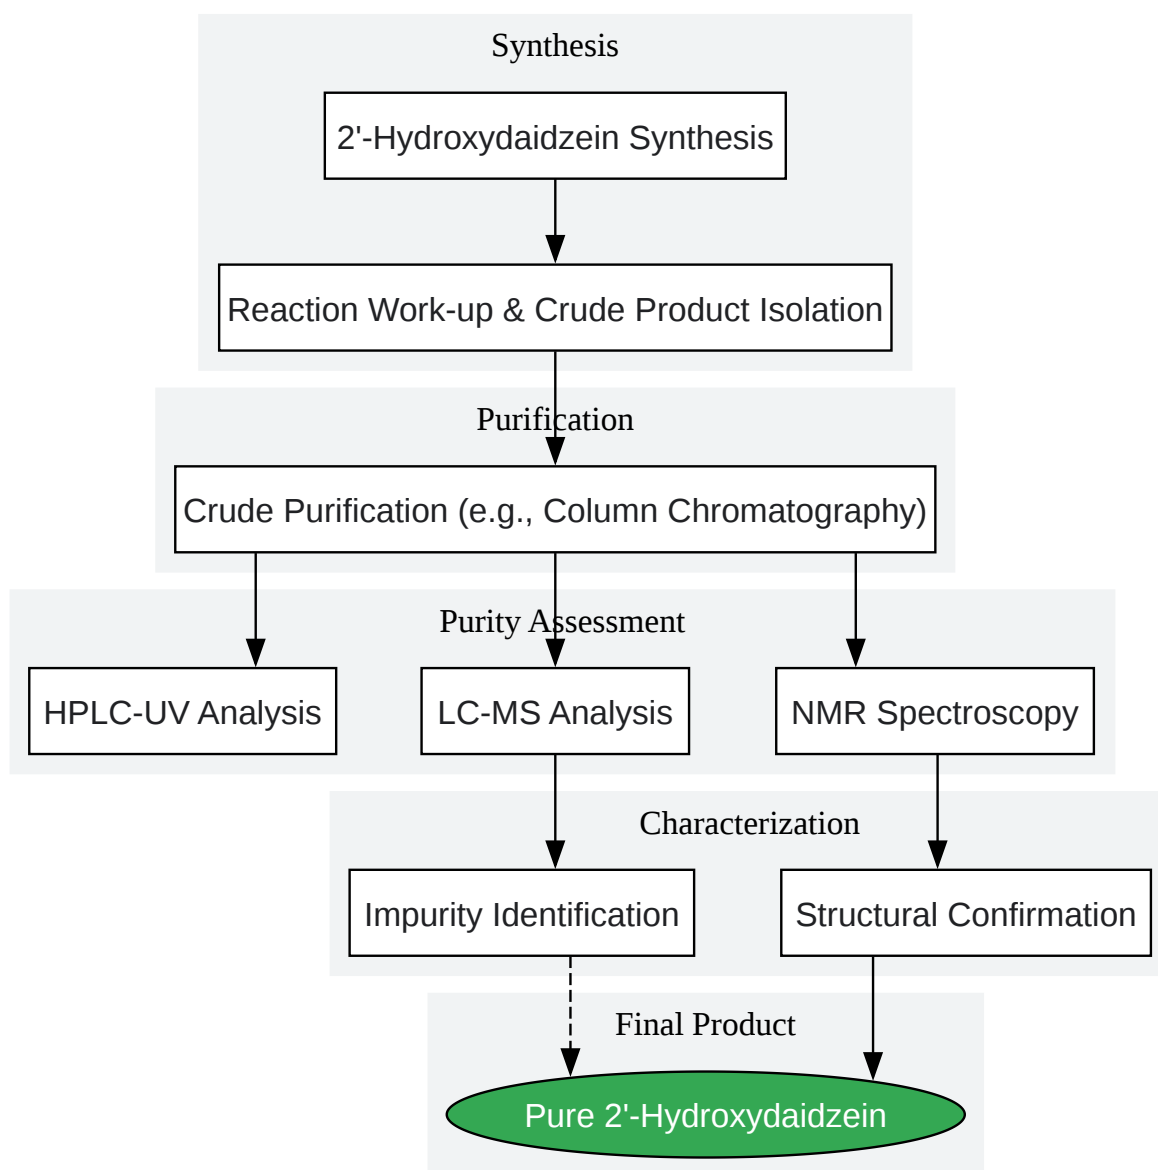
Synthesis

2'-Hydroxydaidzein Synthesis

Reaction Work-up & Crude Product Isolation

Purification

Crude Purification (e.g., Column Chromatography)

Purity Assessment

HPLC-UV Analysis

LC-MS Analysis

NMR Spectroscopy

Characterization

Impurity Identification

Structural Confirmation

Final Product

Pure 2'-Hydroxydaidzein